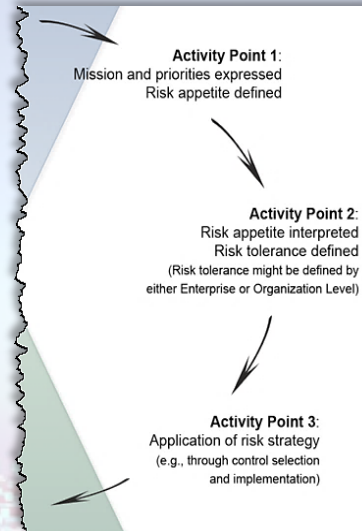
Activity Point 1:
Mission and priorities expressed
Risk appetite defined

Activity Point 2:
Risk appetite interpreted
Risk tolerance defined
(Risk tolerance might be defined by either Enterprise or Organization Level)

Activity Point 3:
Application of risk strategy
(e.g., through control selection and implementation)